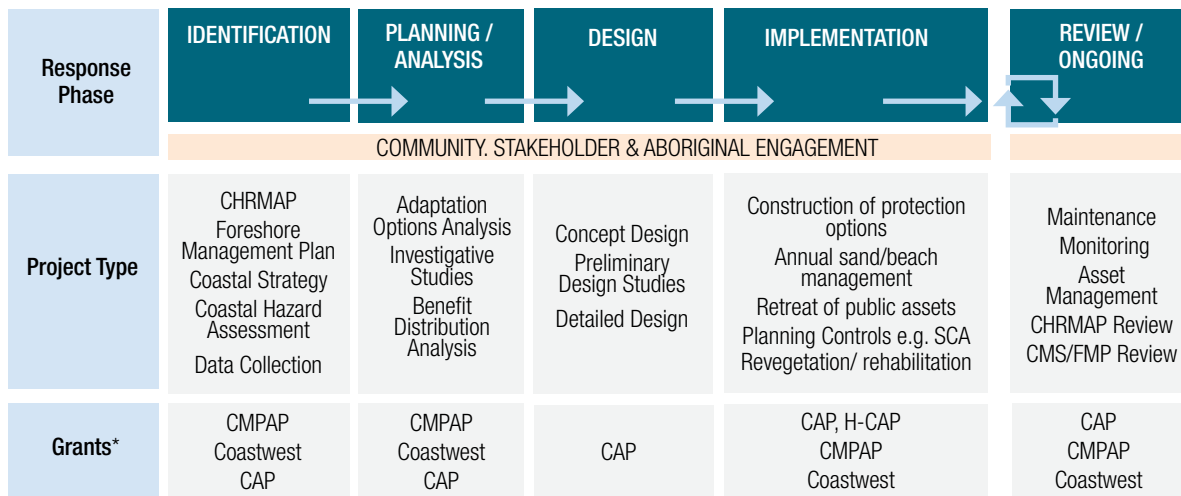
| Response Phase | IDENTIFICATION | PLANNING / ANALYSIS | DESIGN | IMPLEMENTATION | REVIEW / ONGOING |
|---|---|---|---|---|---|
| | COMMUNITY. STAKEHOLDER & ABORIGINAL ENGAGEMENT | | | | |
| Project Type | CHRMAP Foreshore Management Plan Coastal Strategy Coastal Hazard Assessment Data Collection | Adaptation Options Analysis Investigative Studies Benefit Distribution Analysis | Concept Design Preliminary Design Studies Detailed Design | Construction of protection options Annual sand/beach management Retreat of public assets Planning Controls e.g. SCA Revegetation/ rehabilitation | Maintenance Monitoring Asset Management CHRMAP Review CMS/FMP Review |
| Grants* | CMPAP Coastwest CAP | CMPAP Coastwest CAP | CAP | CAP, H-CAP CMPAP Coastwest | CAP CMPAP Coastwest |